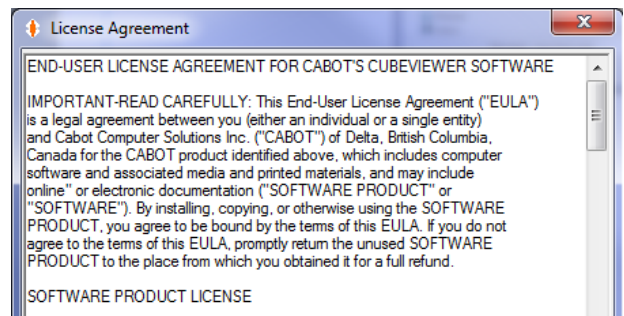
License Agreement

END-USER LICENSE AGREEMENT FOR CABOT'S CUBEVIEWER SOFTWARE

IMPORTANT-READ CAREFULLY: This End-User License Agreement ("EULA") is a legal agreement between you (either an individual or a single entity) and Cabot Computer Solutions Inc. ("CABOT") of Delta, British Columbia, Canada for the CABOT product identified above, which includes computer software and associated media and printed materials, and may include online" or electronic documentation ("SOFTWARE PRODUCT" or "SOFTWARE"). By installing, copying, or otherwise using the SOFTWARE PRODUCT, you agree to be bound by the terms of this EULA. If you do not agree to the terms of this EULA, promptly return the unused SOFTWARE PRODUCT to the place from which you obtained it for a full refund.

SOFTWARE PRODUCT LICENSE